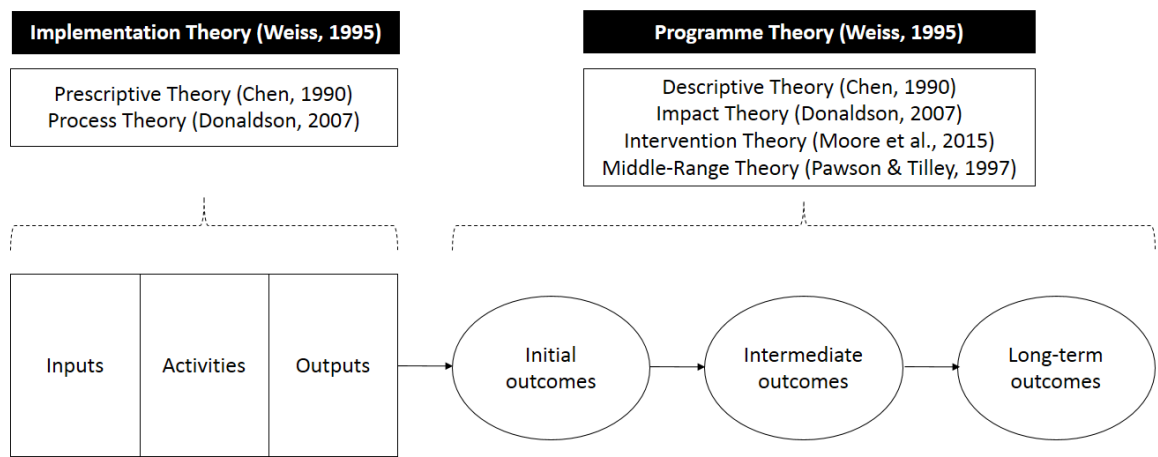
Implementation Theory (Weiss, 1995)

Prescriptive Theory (Chen, 1990)
Process Theory (Donaldson, 2007)

Programme Theory (Weiss, 1995)

Descriptive Theory (Chen, 1990)
Impact Theory (Donaldson, 2007)
Intervention Theory (Moore et al., 2015)
Middle-Range Theory (Pawson & Tilley, 1997)

Inputs

Activities

Outputs

Initial outcomes

Intermediate outcomes

Long-term outcomes